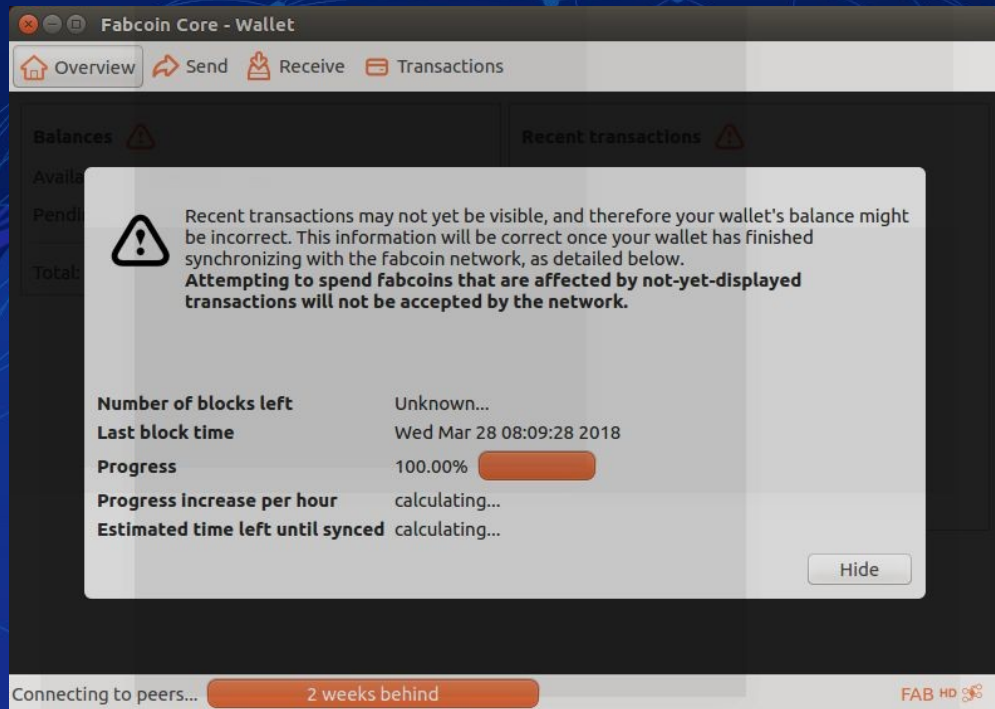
Fabcoin Core - Wallet

Overview Send Receive Transactions

Balances

Availa

Pendi

Total:

Recent transactions

Recent transactions may not yet be visible, and therefore your wallet's balance might be incorrect. This information will be correct once your wallet has finished synchronizing with the fabcoin network, as detailed below.
**Attempting to spend fabcoins that are affected by not-yet-displayed transactions will not be accepted by the network.**

| | |
|---|---|
| Number of blocks left | Unknown... |
| Last block time | Wed Mar 28 08:09:28 2018 |
| Progress | 100.00% |
| Progress increase per hour | calculating... |
| Estimated time left until synced | calculating... |

Hide

Connecting to peers... 2 weeks behind

FAB HD